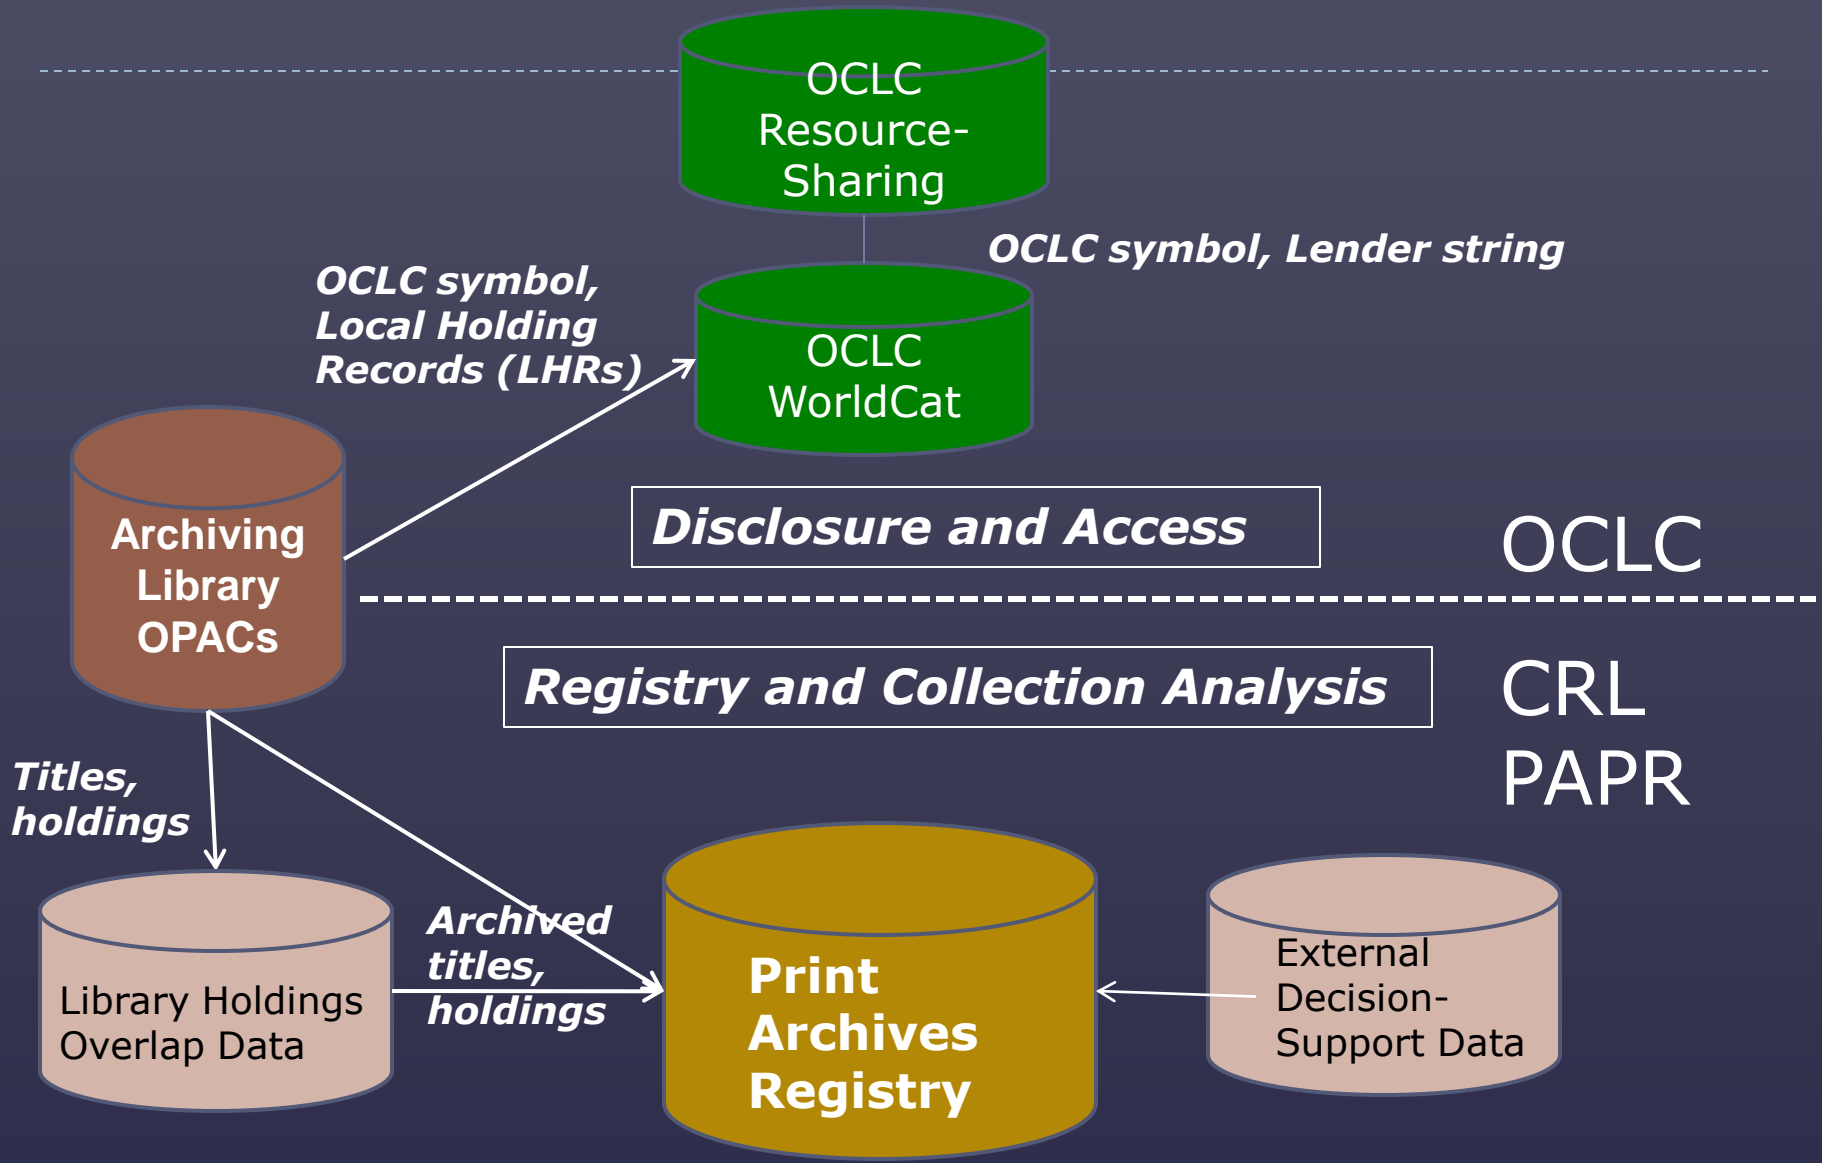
OCLC Resource-Sharing

OCLC symbol, Lender string

OCLC symbol, Local Holding Records (LHRs)

OCLC WorldCat

Archiving Library OPACs

Disclosure and Access

OCLC

Registry and Collection Analysis

CRL PAPR

Titles, holdings

Library Holdings Overlap Data

Archived titles, holdings

Print Archives Registry

External Decision-Support Data